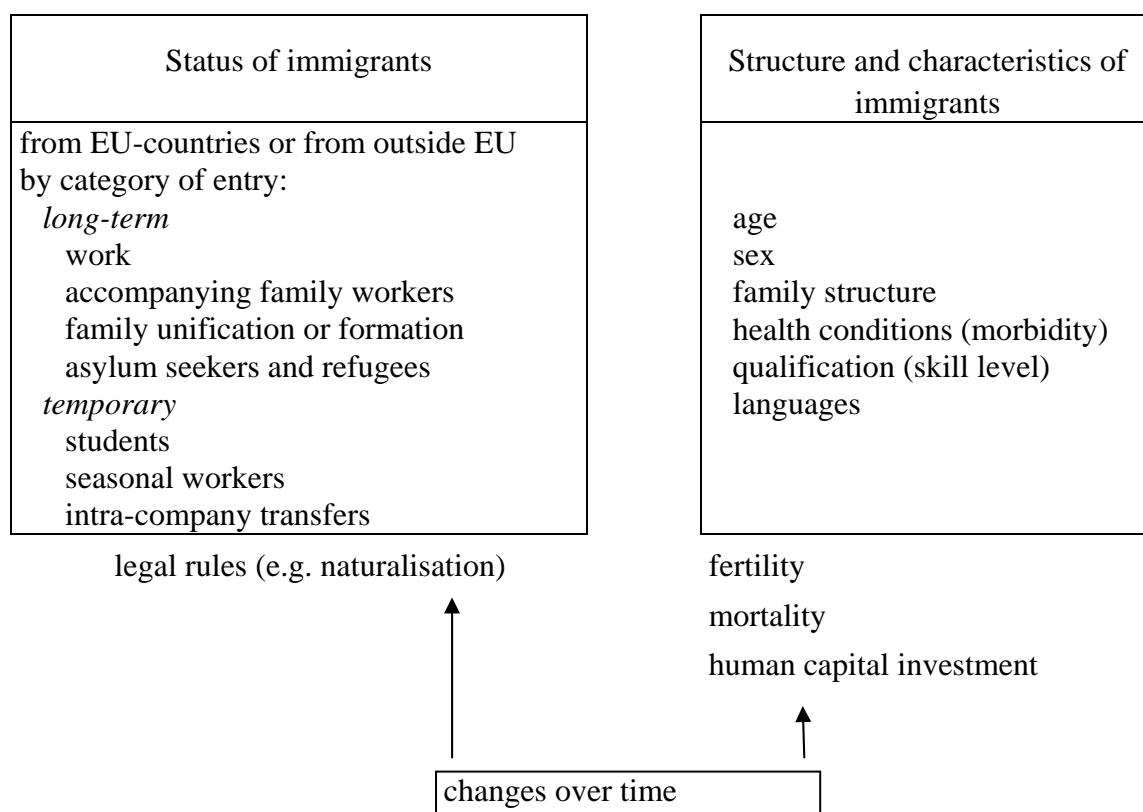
Status of immigrants

from EU-countries or from outside EU
by category of entry:
*long-term*
work
accompanying family workers
family unification or formation
asylum seekers and refugees
*temporary*
students
seasonal workers
intra-company transfers

legal rules (e.g. naturalisation)

Structure and characteristics of immigrants

age
sex
family structure
health conditions (morbidity)
qualification (skill level)
languages

fertility
mortality
human capital investment

changes over time